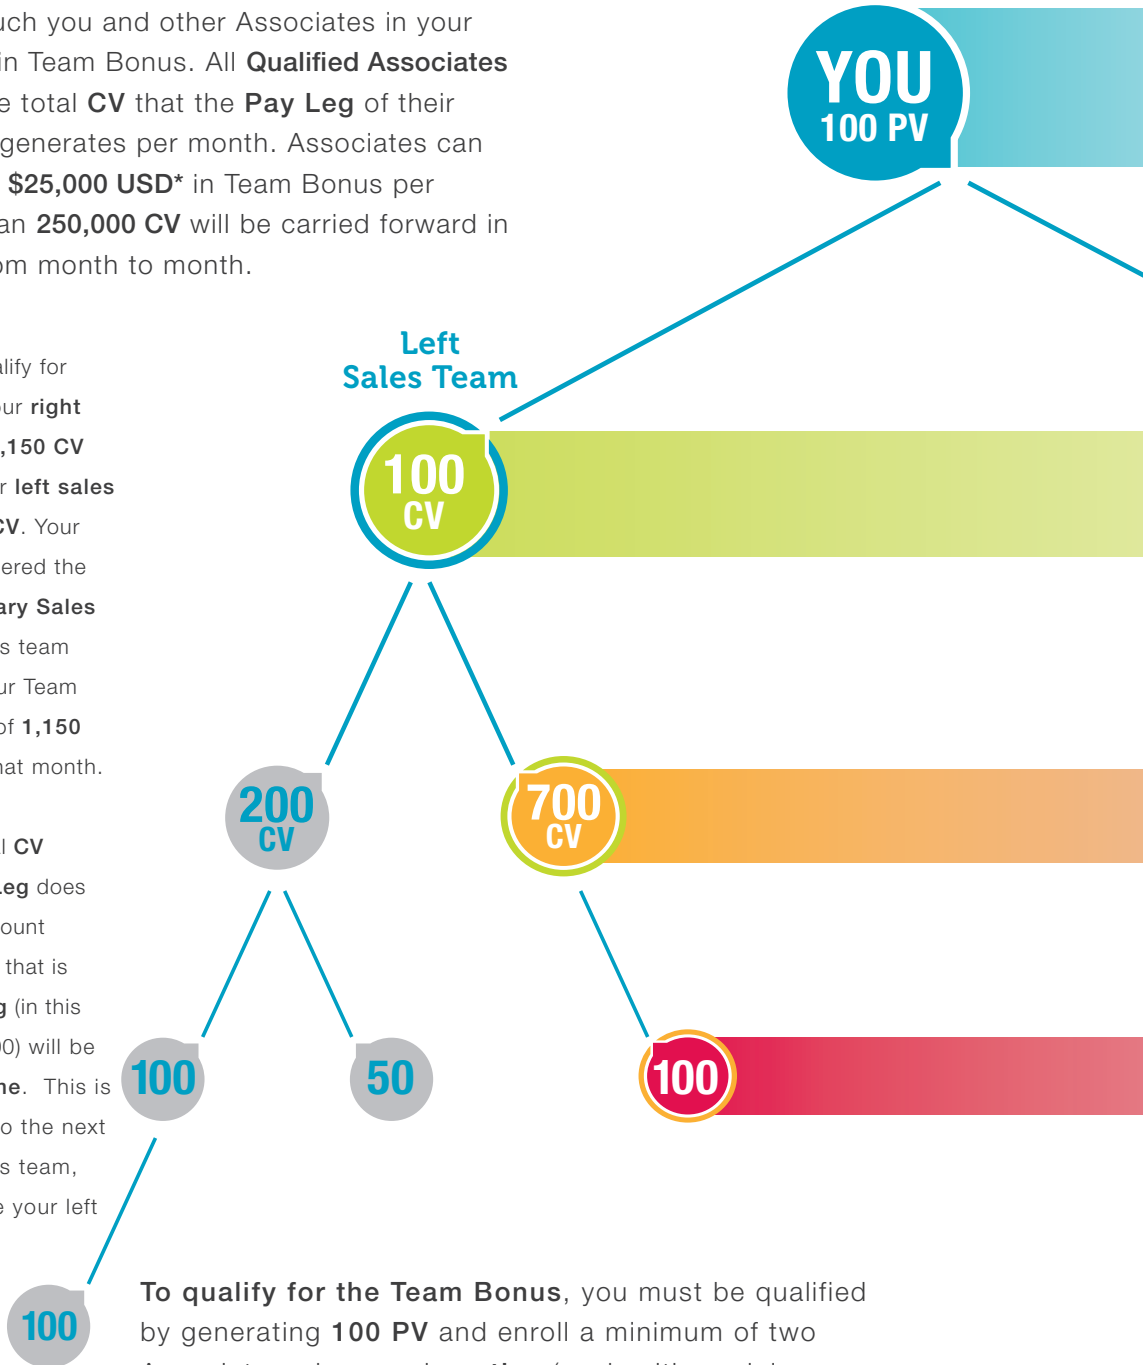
uch you and other Associates in your in Team Bonus. All **Qualified Associates** e total **CV** that the **Pay Leg** of their generates per month. Associates can $25,000 USD* in Team Bonus per an 250,000 CV will be carried forward in om month to month.

lify for ur right ,150 CV r left sales CV. Your ered the ary Sales s team ur Team of 1,150 hat month.

l CV Leg does ount that is g (in this 0) will be he. This is o the next s team, e your left

YOU
100 PV

Left
Sales Team

100
CV

200
CV

700
CV

100

50

100

100

To qualify for the Team Bonus, you must be qualified by generating 100 PV and enroll a minimum of two